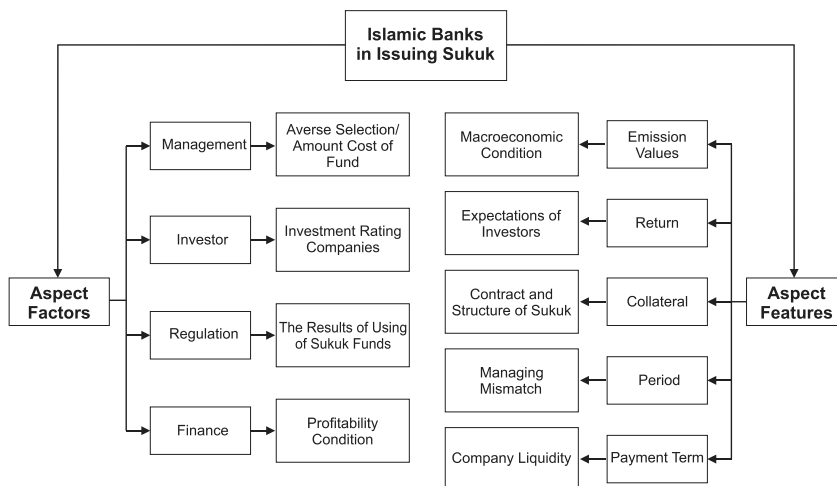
Islamic Banks in Issuing Sukuk

Aspect Factors

Management

Averse Selection/ Amount Cost of Fund

Investor

Investment Rating Companies

Regulation

The Results of Using of Sukuk Funds

Finance

Profitability Condition

Aspect Features

Emission Values

Macroeconomic Condition

Return

Expectations of Investors

Collateral

Contract and Structure of Sukuk

Period

Managing Mismatch

Payment Term

Company Liquidity